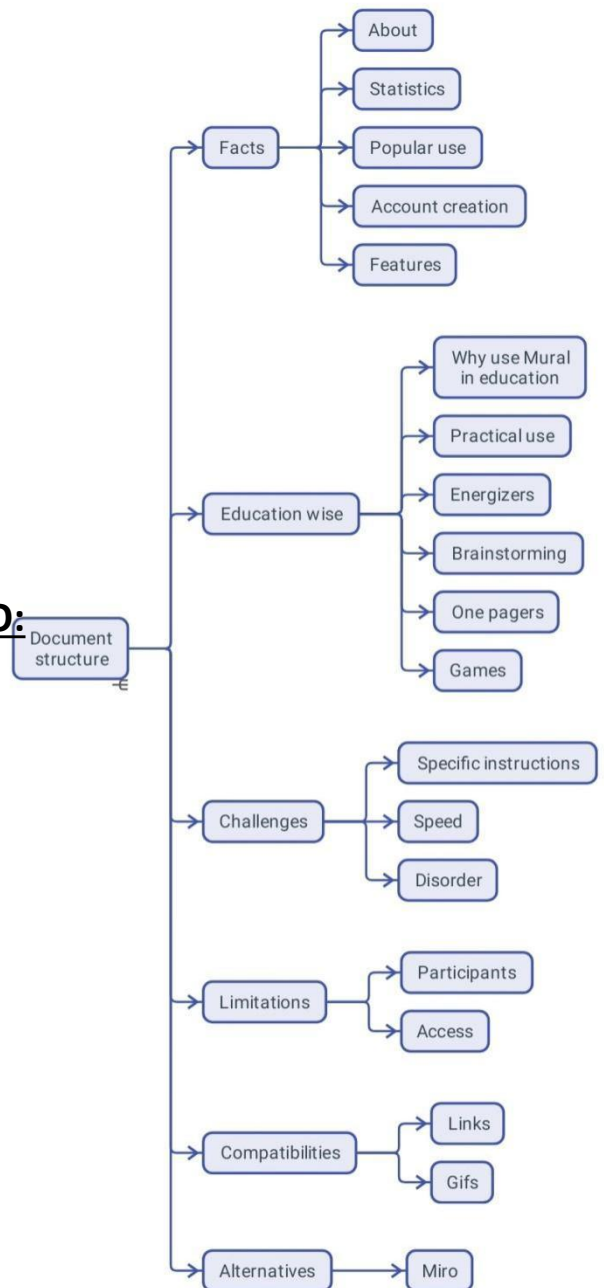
p:

Document structure

Facts
About
Statistics
Popular use
Account creation
Features

Education wise
Why use Mural in education
Practical use
Energizers
Brainstorming
One pagers
Games

Challenges
Specific instructions
Speed
Disorder

Limitations
Participants
Access

Compatibilities
Links
Gifs

Alternatives
Miro